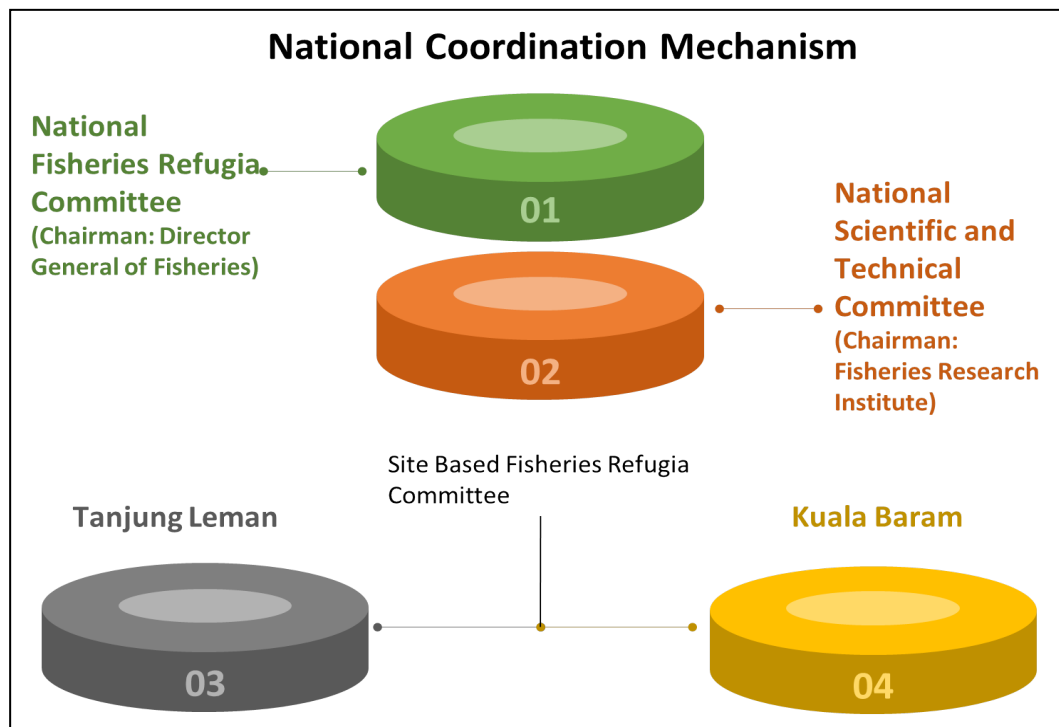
National Coordination Mechanism

National Fisheries Refugia Committee
(Chairman: Director General of Fisheries)

01

National Scientific and Technical Committee
(Chairman: Fisheries Research Institute)

02

Site Based Fisheries Refugia Committee

Tanjung Leman

Kuala Baram

03

04